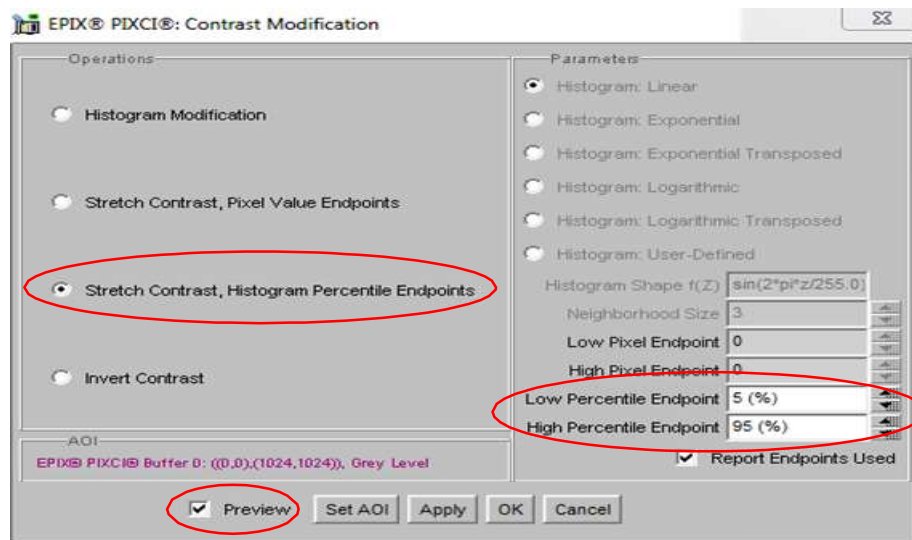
EPIX® PIXCI®: Contrast Modification

Operations

Histogram Modification

Stretch Contrast, Pixel Value Endpoints

Stretch Contrast, Histogram Percentile Endpoints

Invert Contrast

Parameters

Histogram: Linear

Histogram: Exponential

Histogram: Exponential Transposed

Histogram: Logarithmic

Histogram: Logarithmic Transposed

Histogram: User-Defined

Histogram Shape f(Z) sin(2*pi*z/255.0)

Neighborhood Size 3

Low Pixel Endpoint 0

High Pixel Endpoint 0

Low Percentile Endpoint 5 (%)

High Percentile Endpoint 95 (%)

Report Endpoints Used

AOI

EPIX® PIXCI® Buffer 0: ((0,0),(1024,1024)), Grey Level

Preview Set AOI Apply OK Cancel